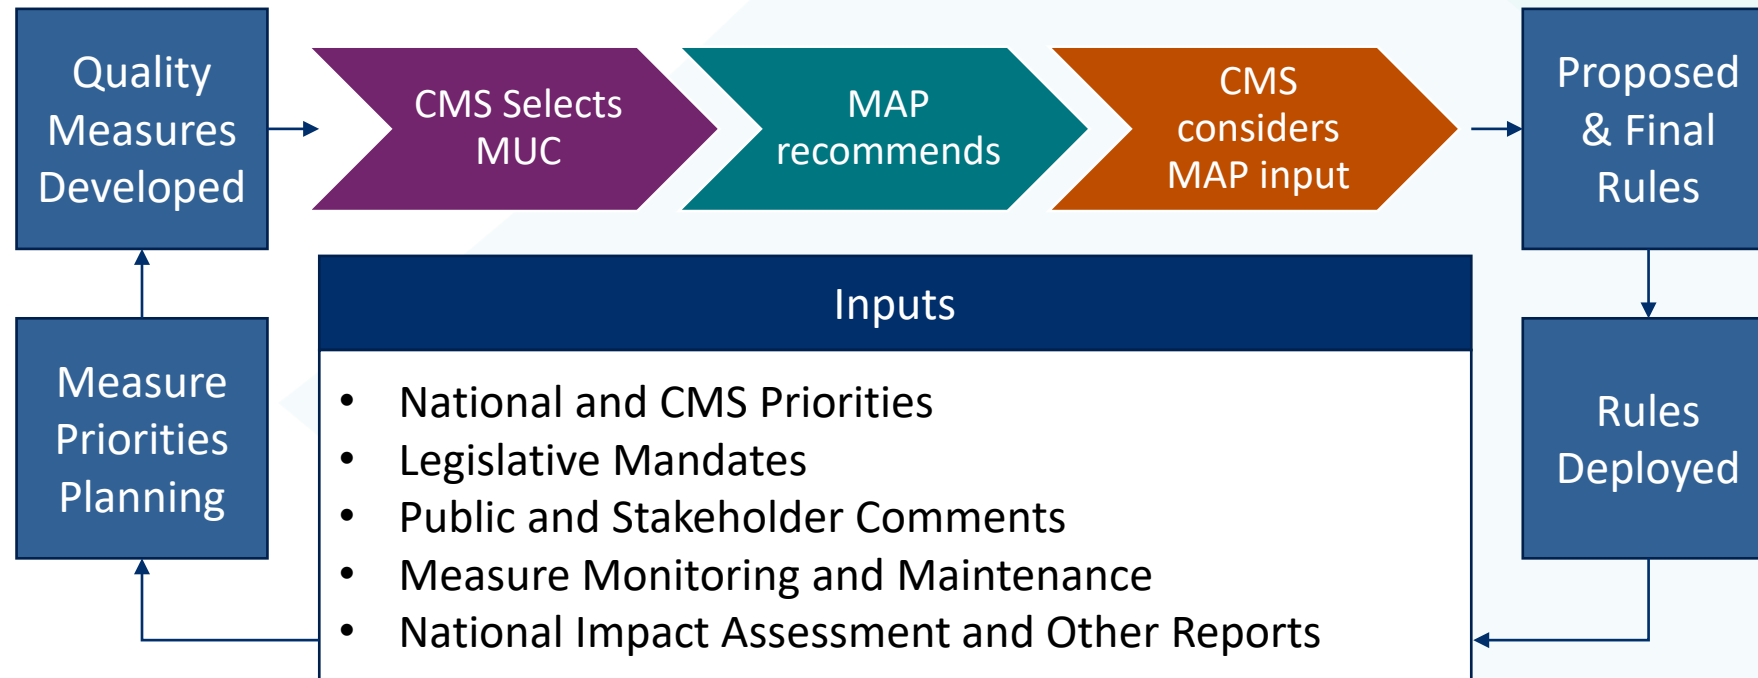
Quality Measures Developed

CMS Selects MUC

MAP recommends

CMS considers MAP input

Proposed & Final Rules

Inputs

- National and CMS Priorities
- Legislative Mandates
- Public and Stakeholder Comments
- Measure Monitoring and Maintenance
- National Impact Assessment and Other Reports

Measure Priorities Planning

Rules Deployed